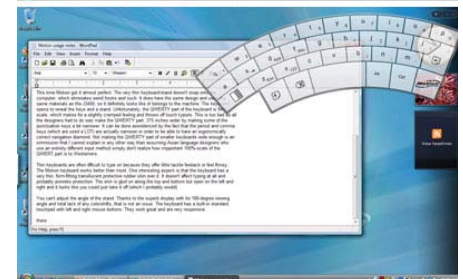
Motion usage notes - WordPad

File Edit View Insert Format Help

This time Motion got it almost perfect. The very thin keyboard/stand doesn't snap onto the computer, which eliminates weird hooks and such. It does have the same design and uses the same materials as the J3400, so it definitely looks like it belongs to the machine. The keyboard opens to reveal the keys and a stand. Unfortunately, the QWERTY part of the keyboard is not full scale, which makes for a slightly cramped feeling and throws off touch typists. This is too bad as all the designers had to do was make the QWERTY part .5% inches wider by making some of the punctuation keys a bit narrower. It can be done as evidenced by the fact that the period and comma keys (which are used a LOT) are actually narrower in order to be able to have an ergonomically correct navigation diamond. Not making the QWERTY part of smaller keyboards wide enough is an omission that I cannot explain in any other way than assuming Asian language designers who use an entirely different input method simply don't realize how important 100%-scale of the QWERTY part is to Westerners.

The keyboards are often difficult to type on because they offer little tactile feedback or feel flimsy. The Motion keyboard works better than most. One interesting aspect is that the keyboard has a very thin, form-fitting translucent protective cover (see over it. It doesn't affect typing at all and probably provides protection. The skin is glued on along the top and bottom but open on the left and right and it looks like you could just take it off (which I probably would).

You can't adjust the angle of the stand. Thanks to the superb display with its 180-degree viewing angle and total lack of any colorshifts, that is not an issue. The keyboard has a built-in standard touchpad with left and right mouse buttons. They work great and are very responsive.

Mara

For Help, press F1

View headlines